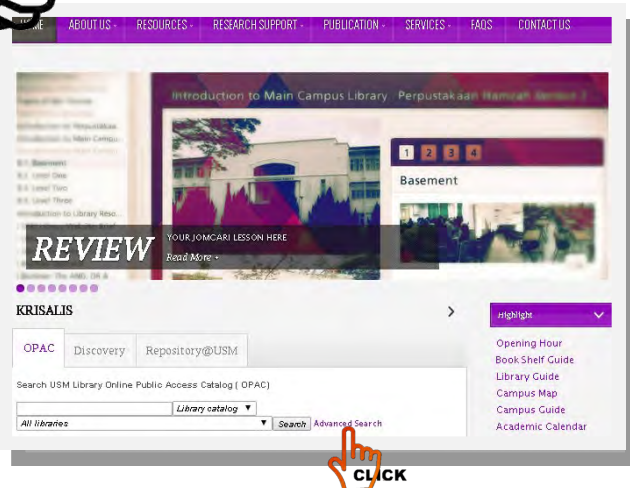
ME ABOUT US ▾ RESOURCES ▾ RESEARCH SUPPORT ▾ PUBLICATION ▾ SERVICES ▾ FAQS CONTACT US

Introduction to Main Campus Library Perpustakaan Hamzah Sendut 1

1 2 3 4

Basement

REVIEW YOUR JOMCARI LESSON HERE

Read More ›

KRISALIS

Highlight

OPAC Discovery Repository@USM

Search USM Library Online Public Access Catalog ( OPAC)

Library catalog ▼

All libraries ▼ Search Advanced Search

Opening Hour
Book Shelf Guide
Library Guide
Campus Map
Campus Guide
Academic Calendar

CLICK